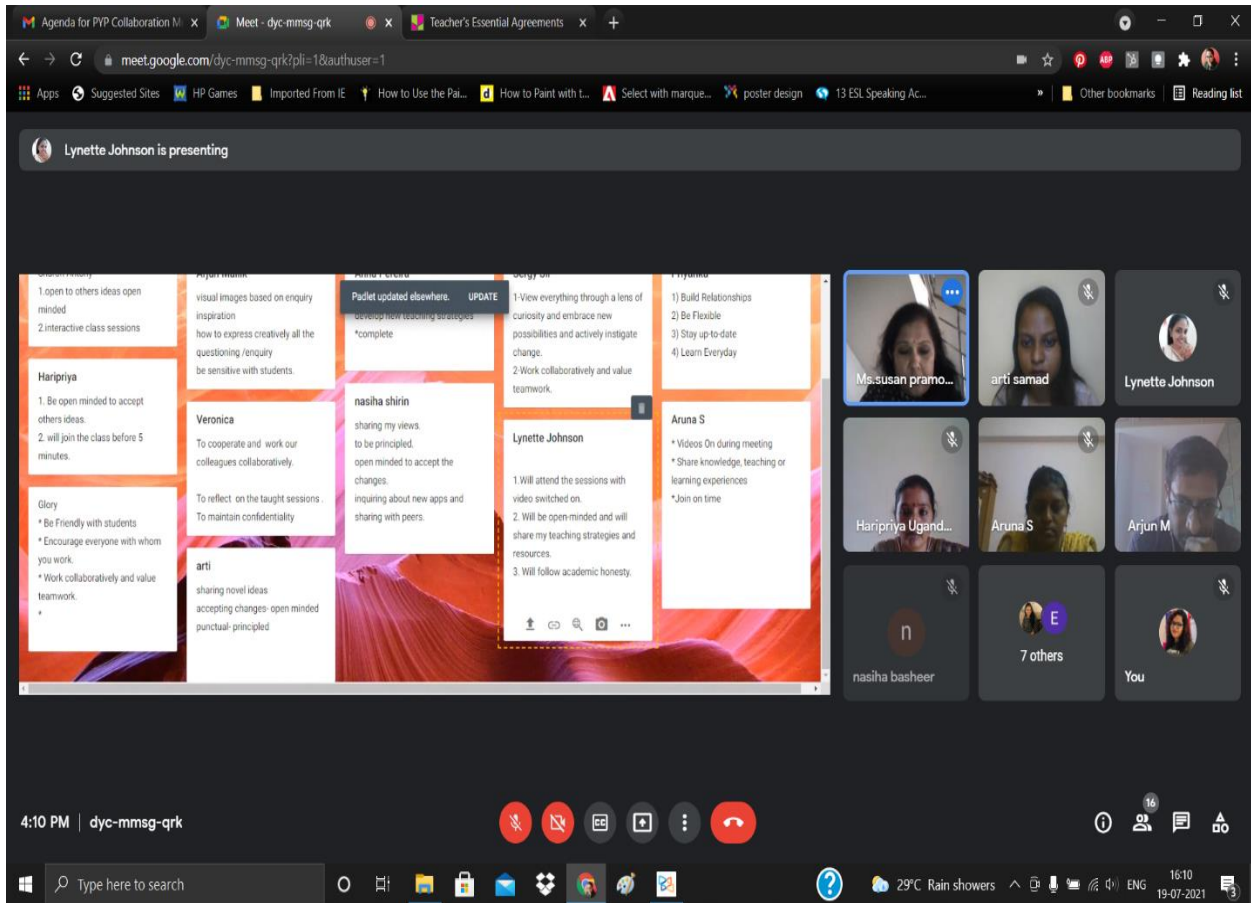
Agenda for PYP Collaboration M ×   Meet - dyc-mmsg-qrk ×   ×   Teacher's Essential Agreements ×   +

meet.google.com/dyc-mmsg-qrk?pli=1&authuser=1

Apps   Suggested Sites   HP Games   Imported From IE   How to Use the Pai...   How to Paint with t...   Select with marque...   poster design   13 ESL Speaking Ac...   »   Other bookmarks   Reading list

Lynette Johnson is presenting

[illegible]
1.open to others ideas open minded
2.interactive class sessions

Haripriya
1. Be open minded to accept others ideas.
2. will join the class before 5 minutes.

Glory
* Be Friendly with students
* Encourage everyone with whom you work.
* Work collaboratively and value teamwork.
*

Arjun Malik
visual images based on enquiry inspiration
how to express creatively all the questioning /enquiry
be sensitive with students.

Veronica
To cooperate and work our colleagues collaboratively.

To reflect on the taught sessions .
To maintain confidentiality

arti
sharing novel ideas
accepting changes- open minded
punctual- principled

Anna Pereira
Padlet updated elsewhere. UPDATE
develop new teaching strategies
*complete

nasiha shirin
sharing my views.
to be principled.
open minded to accept the changes.
inquiring about new apps and sharing with peers.

Sergy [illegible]
1-View everything through a lens of curiosity and embrace new possibilities and actively instigate change.
2-Work collaboratively and value teamwork.

Lynette Johnson

1.Will attend the sessions with video switched on.
2. Will be open-minded and will share my teaching strategies and resources.
3. Will follow academic honesty.

Priyanka
1) Build Relationships
2) Be Flexible
3) Stay up-to-date
4) Learn Everyday

Aruna S
* Videos On during meeting
* Share knowledge, teaching or learning experiences
*Join on time

Ms.susan pramo...   arti samad   Lynette Johnson
Haripriya Ugand...   Aruna S   Arjun M
n   nasiha basheer   E   7 others   You

4:10 PM | dyc-mmsg-qrk

16

Type here to search

29°C Rain showers   ENG   16:10   19-07-2021   3